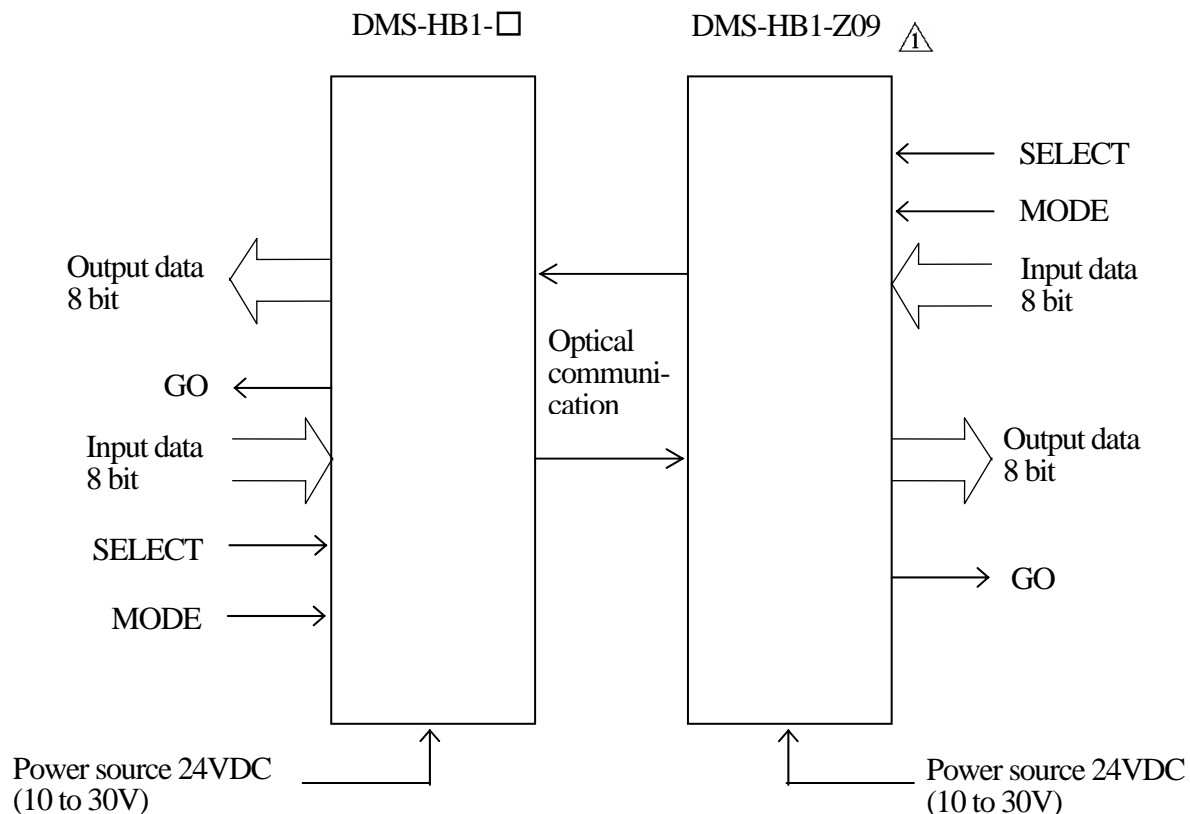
DMS-HB1-□

DMS-HB1-Z09 1

SELECT

MODE

Output data
8 bit

Input data
8 bit

Optical communication

GO

Input data
8 bit

Output data
8 bit

SELECT

GO

MODE

Power source 24VDC
(10 to 30V)

Power source 24VDC
(10 to 30V)